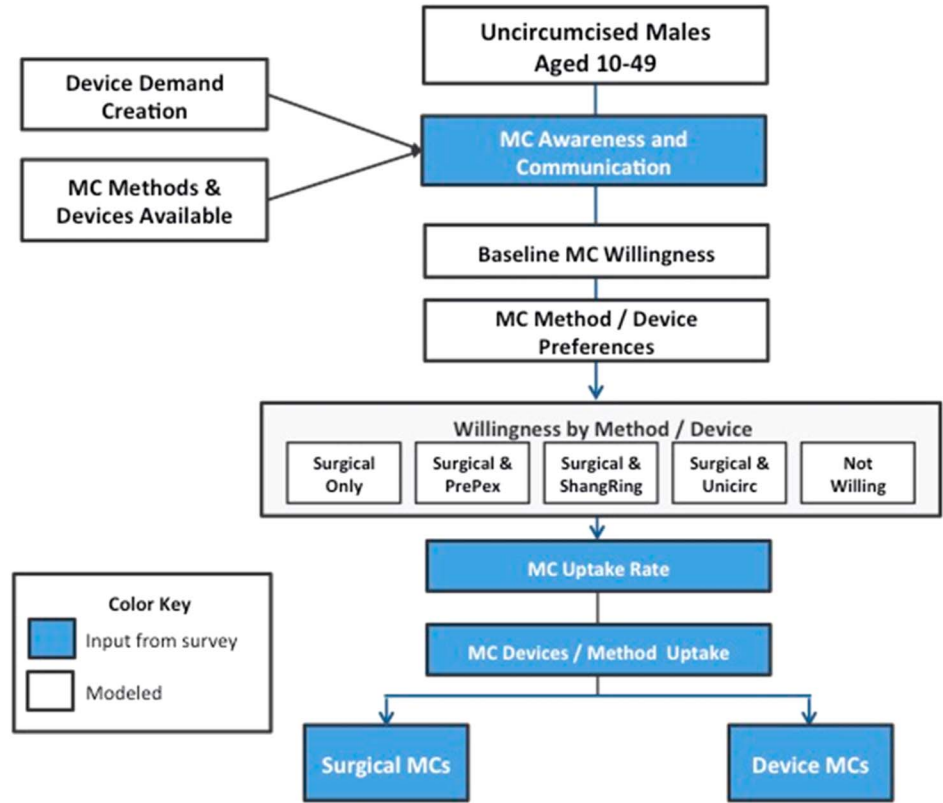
Uncircumcised Males Aged 10-49

Device Demand Creation

MC Methods & Devices Available

MC Awareness and Communication

Baseline MC Willingness

MC Method / Device Preferences

Willingness by Method / Device

Surgical Only

Surgical & PrePex

Surgical & ShangRing

Surgical & Unicirc

Not Willing

MC Uptake Rate

MC Devices / Method Uptake

Surgical MCs

Device MCs

Color Key

Input from survey

Modeled